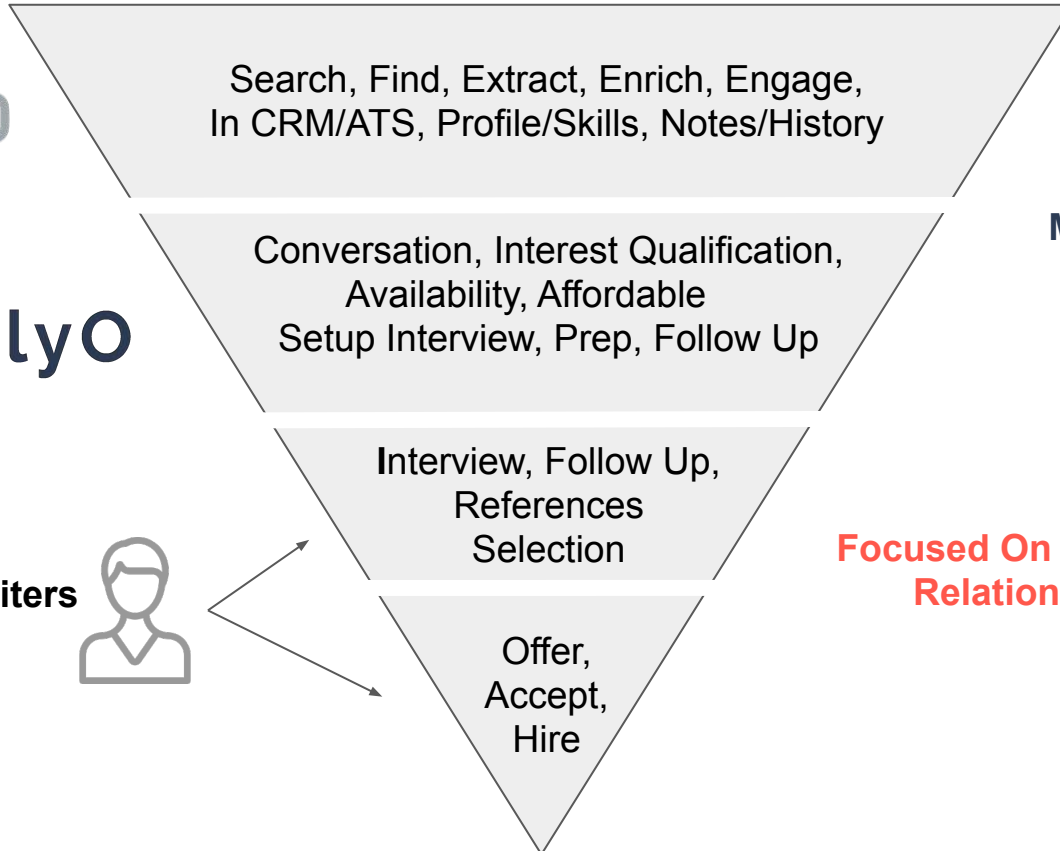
Search, Find, Extract, Enrich, Engage, In CRM/ATS, Profile/Skills, Notes/History

M

Conversation, Interest Qualification, Availability, Affordable Setup Interview, Prep, Follow Up

lyO

Interview, Follow Up, References Selection

Focused On Relation

iters

Offer, Accept, Hire